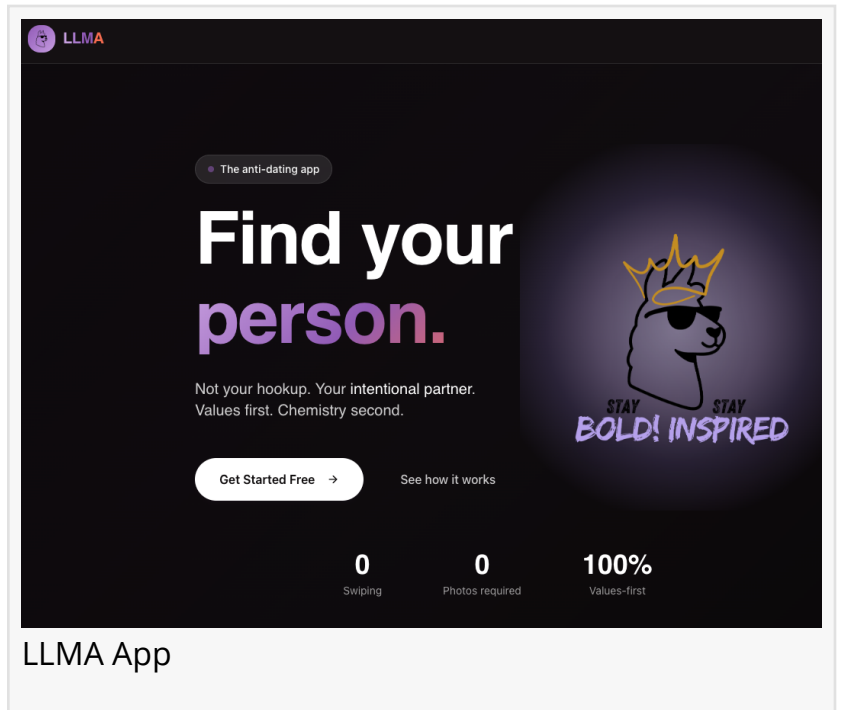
LLMA

The anti-dating app

Find your person.

Not your hookup. Your intentional partner. Values first. Chemistry second.

Get Started Free →

See how it works

STAY BOLD! STAY INSPIRED

0
Swiping

0
Photos required

100%
Values-first

LLMA App